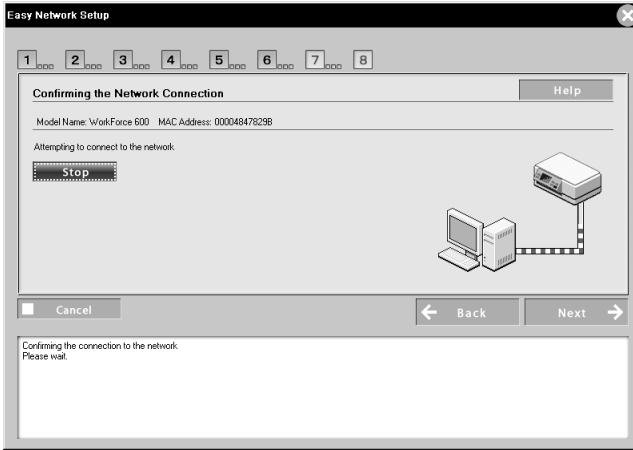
Easy Network Setup

1 2 3 4 5 6 7 8

Confirming the Network Connection

Help

Model Name: WorkForce 600 MAC Address: 00004847829B

Attempting to connect to the network

Stop

Cancel

Back

Next

Confirming the connection to the network.
Please wait.